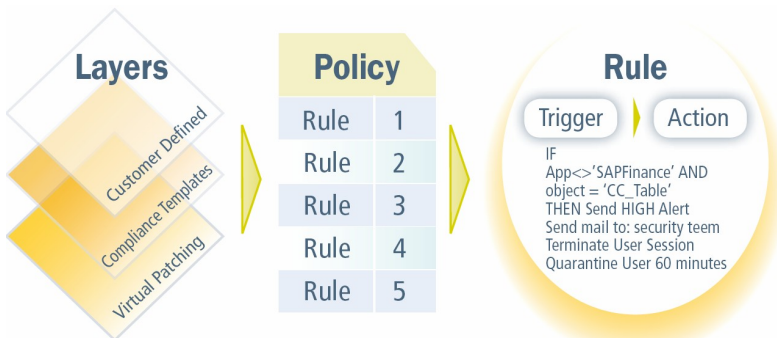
Layers

Customer Defined

Compliance Templates

Virtual Patching

Policy

| Rule | 1 |
|---|---|
| Rule | 2 |
| Rule | 3 |
| Rule | 4 |
| Rule | 5 |

Rule

Trigger

Action

IF
App<>'SAPFinance' AND
object = 'CC_Table'
THEN Send HIGH Alert
Send mail to: security teem
Terminate User Session
Quarantine User 60 minutes